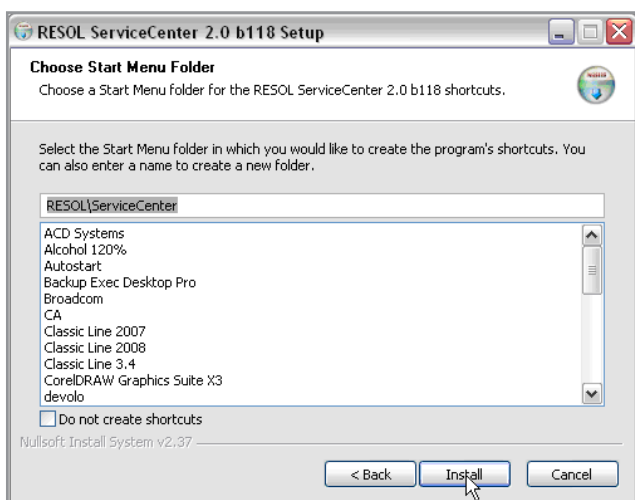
RESOL ServiceCenter 2.0 b118 Setup

Choose Start Menu Folder
Choose a Start Menu folder for the RESOL ServiceCenter 2.0 b118 shortcuts.

Select the Start Menu folder in which you would like to create the program's shortcuts. You can also enter a name to create a new folder.

RESOL\ServiceCenter

ACD Systems
Alcohol 120%
Autostart
Backup Exec Desktop Pro
Broadcom
CA
Classic Line 2007
Classic Line 2008
Classic Line 3.4
CorelDRAW Graphics Suite X3
devolo

Do not create shortcuts

Nullsoft Install System v2.37

< Back
Install
Cancel